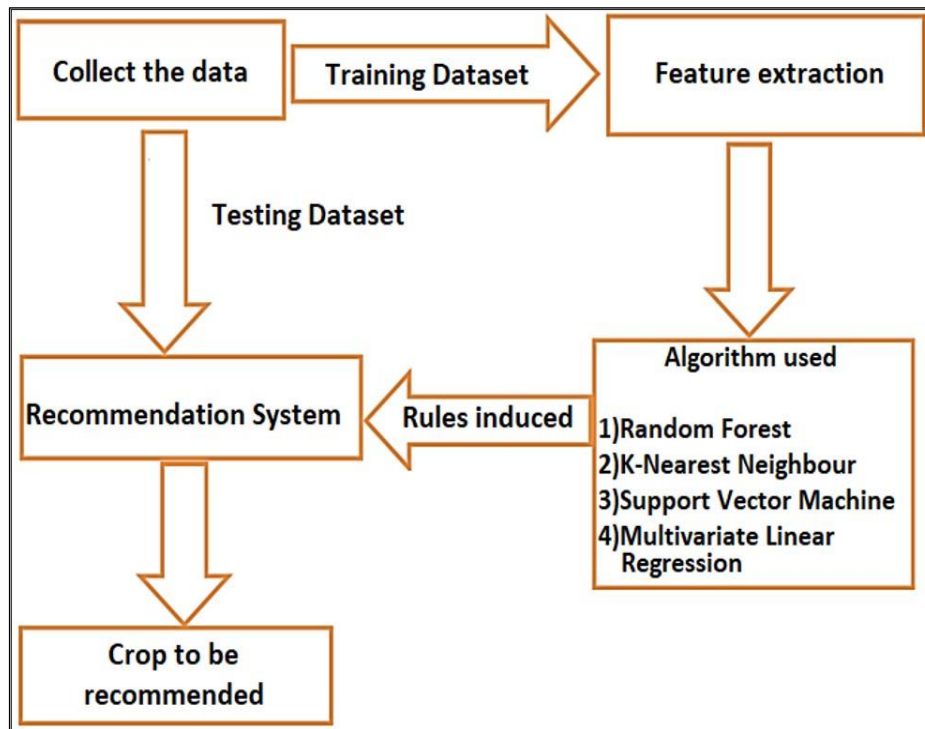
Collect the data

Training Dataset

Feature extraction

Testing Dataset

Algorithm used

Recommendation System

Rules induced

1)Random Forest
2)K-Nearest Neighbour
3)Support Vector Machine
4)Multivariate Linear Regression

Crop to be recommended